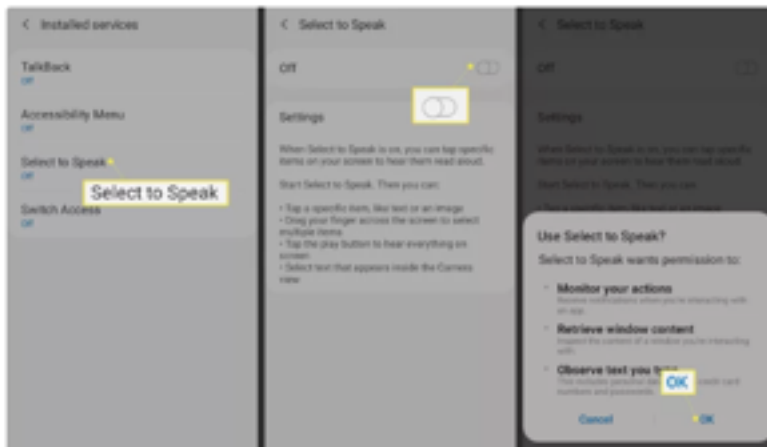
< Installed services

TalkBack
Off

Accessibility Menu
Off

Select to Speak
Off

Select to Speak

Switch Access
Off

< Select to Speak

Off

Settings

When Select to Speak is on, you can tap specific items on your screen to hear them read aloud.

Start Select to Speak. Then you can:

• Tap a specific item, like text or an image
• Drag your finger across the screen to select multiple items
• Tap the play button to hear everything on screen
• Select text that appears inside the Camera view

< Select to Speak

Off

Settings

When Select to Speak is on, you can tap specific items on your screen to hear them read aloud.

Start Select to Speak. Then you can:

Use Select to Speak?

Select to Speak wants permission to:

Monitor your actions
Receive notifications when you're interacting with an app.

Retrieve window content
Inspect the content of a window you're interacting with.

Observe text you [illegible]
This includes personal da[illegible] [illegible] credit card numbers and passwords.

OK

Cancel

OK